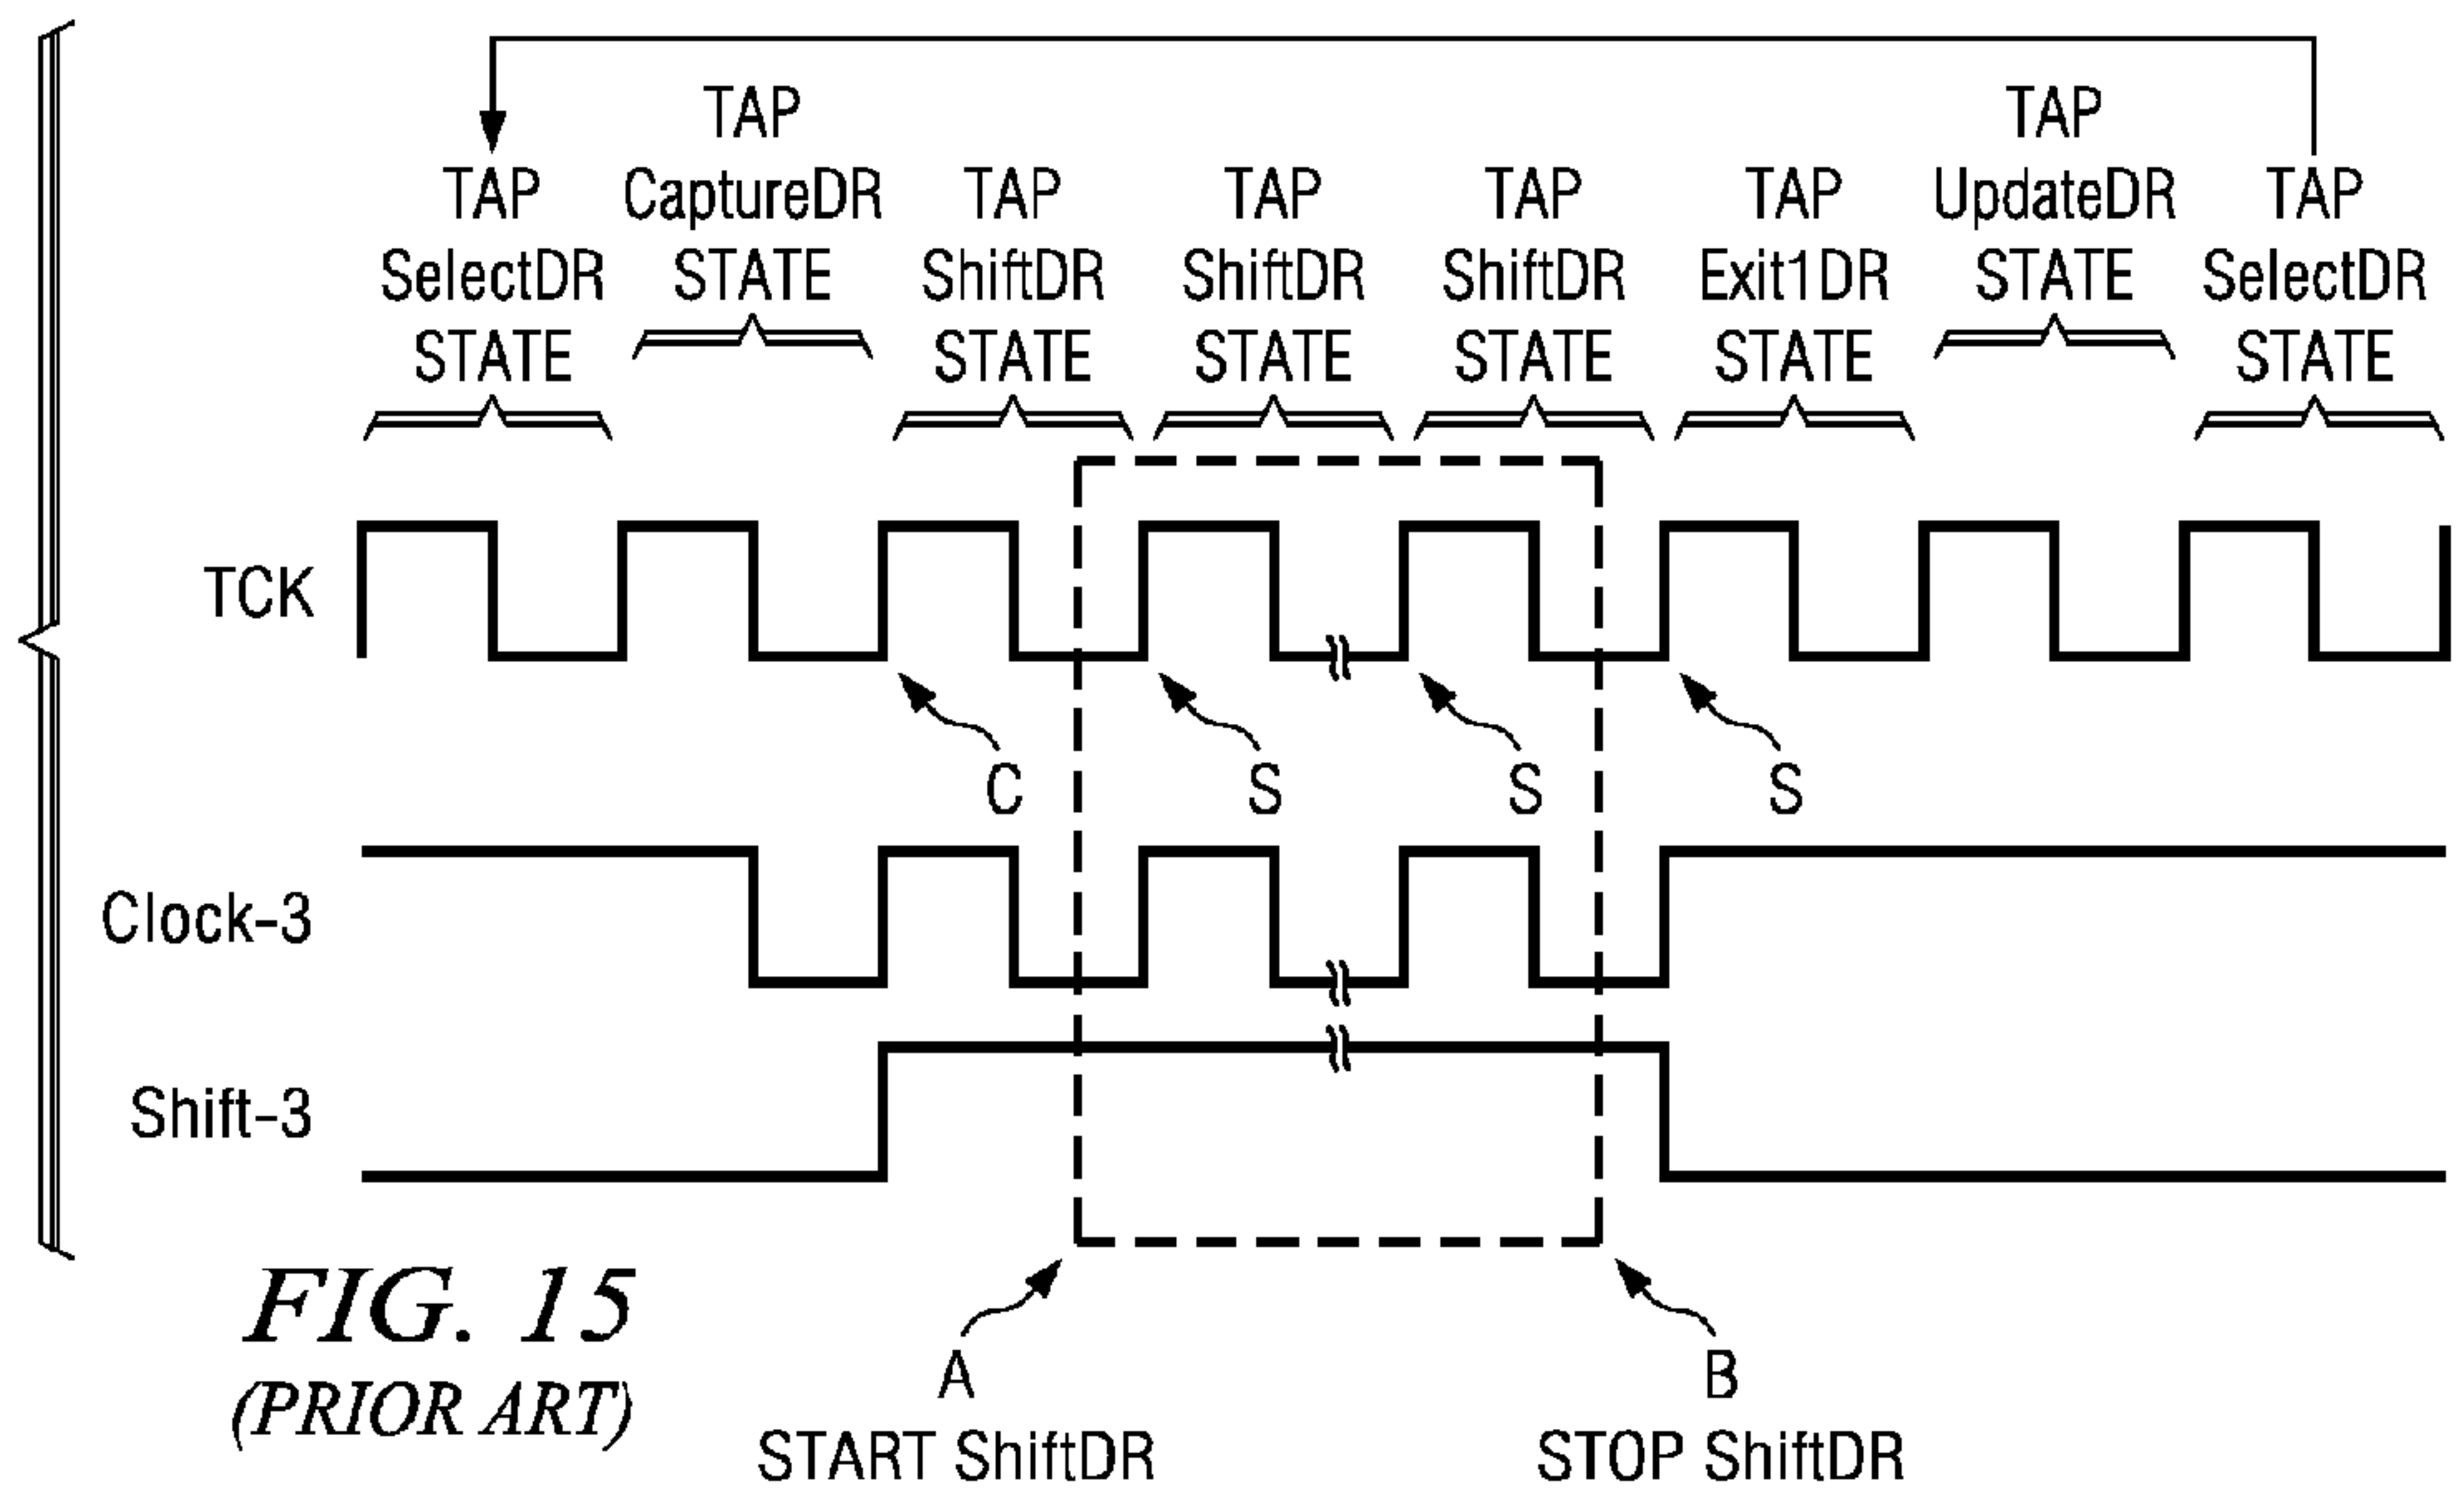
TAP SelectDR STATE

TAP CaptureDR STATE

TAP ShiftDR STATE

TAP ShiftDR STATE

TAP ShiftDR STATE

TAP Exit1DR STATE

TAP UpdateDR STATE

TAP SelectDR STATE

TCK

C

S

S

S

Clock-3

Shift-3

FIG. 15
(PRIOR ART)

A
START ShiftDR

B
STOP ShiftDR